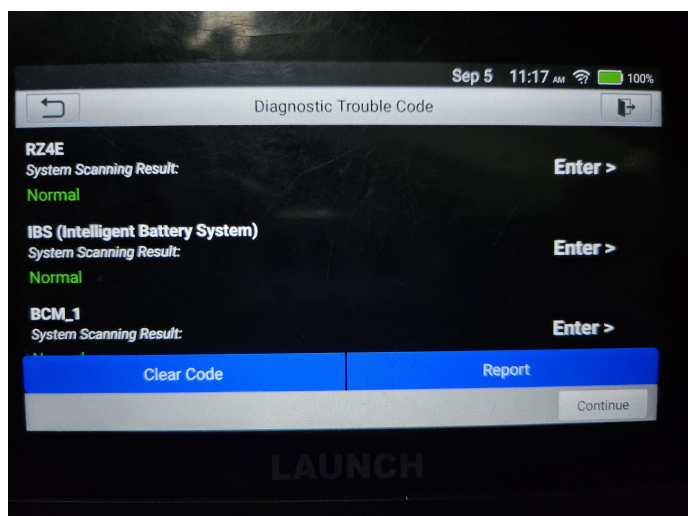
Sep 5 11:17 AM 100%

Diagnostic Trouble Code

RZ4E
System Scanning Result:
Normal
Enter >

IBS (Intelligent Battery System)
System Scanning Result:
Normal
Enter >

BCM_1
System Scanning Result:
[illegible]
Enter >

Clear Code
Report
Continue

LAUNCH